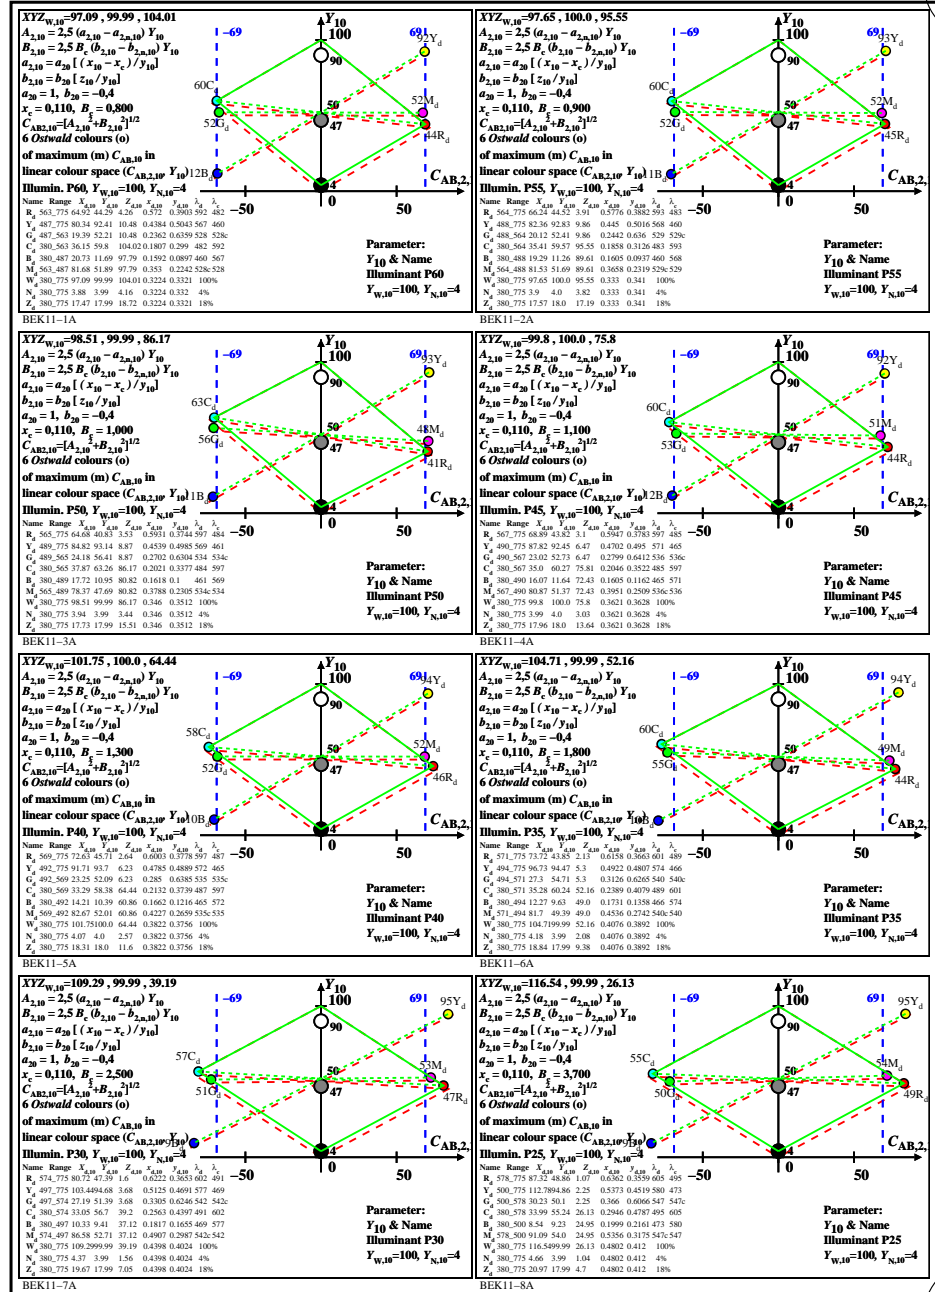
$XYZ_{W,10}$=97.09 , 99.99 , 104.01
$A_{2,10} = 2,5\ (a_{2,10} - a_{2,n,10})\ Y_{10}$
$B_{2,10} = 2,5\ B_c\ (b_{2,10} - b_{2,n,10})\ Y_{10}$
$a_{2,10} = a_{20}\ [\ (x_{10} - x_c) / y_{10}]$
$b_{2,10} = b_{20}\ [\ z_{10} / y_{10}]$
$a_{20} = 1,\ b_{20} = -0,4$
$x_c = 0,110,\ B_c = 0,800$
$C_{AB2,10}=[A_{2,10}^2+B_{2,10}^2]^{1/2}$
6 Ostwald colours (o)
of maximum (m) $C_{AB,10}$ in
linear colour space ($C_{AB,2,10}$, $Y_{10}$)
Illumin. P60, $Y_{W,10}$=100, $Y_{N,10}$=4

Name Range $x_{d,10}$ $Y_{d,10}$ $z_{d,10}$ $x_{d,10}$ $y_{d,10}$ $\lambda_d$ $\lambda_c$
$R_d$ 563_775 64.92 44.29 4.26 0.572 0.3903 592 482
$Y_d$ 487_775 80.34 92.41 10.48 0.4384 0.5043 567 460
$G_d$ 487_563 19.39 52.21 10.48 0.2362 0.6359 528 528c
$C_d$ 380_563 36.15 59.8 104.02 0.1807 0.299 482 592
$B_d$ 380_487 20.73 11.69 97.79 0.1592 0.0897 460 567
$M_d$ 563_487 81.68 51.89 97.79 0.353 0.2242 528c 528
$W_d$ 380_775 97.09 99.99 104.01 0.3224 0.3332 100%
$N_d$ 380_775 3.88 3.99 4.16 0.3224 0.332 4%
$Z_d$ 380_775 17.47 17.99 18.72 0.3224 0.3321 18%

$Y_{10}$ 100 90 50 47 4 −69 69 −50 0 50
92$Y_d$ 60$C_d$ 52$M_d$ 52$G_d$ 44$R_d$ 12$B_d$
$C_{AB,2,}$
Parameter:
$Y_{10}$ & Name
Illuminant P60
$Y_{W,10}$=100, $Y_{N,10}$=4
BEK11−1A

$XYZ_{W,10}$=97.65 , 100.0 , 95.55
$A_{2,10} = 2,5\ (a_{2,10} - a_{2,n,10})\ Y_{10}$
$B_{2,10} = 2,5\ B_c\ (b_{2,10} - b_{2,n,10})\ Y_{10}$
$a_{2,10} = a_{20}\ [\ (x_{10} - x_c) / y_{10}]$
$b_{2,10} = b_{20}\ [\ z_{10} / y_{10}]$
$a_{20} = 1,\ b_{20} = -0,4$
$x_c = 0,110,\ B_c = 0,900$
$C_{AB2,10}=[A_{2,10}^2+B_{2,10}^2]^{1/2}$
6 Ostwald colours (o)
of maximum (m) $C_{AB,10}$ in
linear colour space ($C_{AB,2,10}$, $Y_{10}$)
Illumin. P55, $Y_{W,10}$=100, $Y_{N,10}$=4

Name Range $x_{d,10}$ $Y_{d,10}$ $z_{d,10}$ $x_{d,10}$ $y_{d,10}$ $\lambda_d$ $\lambda_c$
$R_d$ 564_775 66.24 44.52 3.91 0.5776 0.3882 593 483
$Y_d$ 488_775 82.36 92.83 9.86 0.445 0.5016 568 460
$G_d$ 488_564 20.12 52.41 9.86 0.2442 0.636 529 529c
$C_d$ 380_564 35.41 59.57 95.55 0.1858 0.3126 483 593
$B_d$ 380_488 19.29 11.26 89.61 0.1605 0.0937 460 568
$M_d$ 564_488 81.53 51.69 89.61 0.3658 0.2319 529c 529
$W_d$ 380_775 97.65 100.0 95.55 0.333 0.341 100%
$N_d$ 380_775 3.9 4.0 3.82 0.333 0.341 4%
$Z_d$ 380_775 17.57 18.0 17.19 0.333 0.341 18%

$Y_{10}$ 100 90 50 47 4 −69 69 −50 0 50
93$Y_d$ 60$C_d$ 52$M_d$ 52$G_d$ 45$R_d$ 11$B_d$
$C_{AB,2,}$
Parameter:
$Y_{10}$ & Name
Illuminant P55
$Y_{W,10}$=100, $Y_{N,10}$=4
BEK11−2A

$XYZ_{W,10}$=98.51 , 99.99 , 86.17
$A_{2,10} = 2,5\ (a_{2,10} - a_{2,n,10})\ Y_{10}$
$B_{2,10} = 2,5\ B_c\ (b_{2,10} - b_{2,n,10})\ Y_{10}$
$a_{2,10} = a_{20}\ [\ (x_{10} - x_c) / y_{10}]$
$b_{2,10} = b_{20}\ [\ z_{10} / y_{10}]$
$a_{20} = 1,\ b_{20} = -0,4$
$x_c = 0,110,\ B_c = 1,000$
$C_{AB2,10}=[A_{2,10}^2+B_{2,10}^2]^{1/2}$
6 Ostwald colours (o)
of maximum (m) $C_{AB,10}$ in
linear colour space ($C_{AB,2,10}$, $Y_{10}$)
Illumin. P50, $Y_{W,10}$=100, $Y_{N,10}$=4

Name Range $x_{d,10}$ $Y_{d,10}$ $z_{d,10}$ $x_{d,10}$ $y_{d,10}$ $\lambda_d$ $\lambda_c$
$R_d$ 565_775 64.68 40.83 3.53 0.5937 0.3744 597 484
$Y_d$ 489_775 84.82 93.14 8.87 0.4539 0.4985 569 461
$G_d$ 489_565 24.18 56.41 8.87 0.2702 0.6304 534 534c
$C_d$ 380_565 37.63 63.26 86.17 0.2021 0.3377 484 597
$B_d$ 380_489 17.72 10.95 80.82 0.1618 0.1 461 569
$M_d$ 565_489 78.37 47.69 80.82 0.3788 0.2305 534c 534
$W_d$ 380_775 98.51 99.99 86.17 0.346 0.3512 100%
$N_d$ 380_775 3.94 3.99 3.44 0.346 0.3512 4%
$Z_d$ 380_775 17.73 17.99 15.51 0.346 0.3512 18%

$Y_{10}$ 100 90 50 47 4 −69 69 −50 0 50
93$Y_d$ 63$C_d$ 48$M_d$ 56$G_d$ 41$R_d$ 11$B_d$
$C_{AB,2,}$
Parameter:
$Y_{10}$ & Name
Illuminant P50
$Y_{W,10}$=100, $Y_{N,10}$=4
BEK11−3A

$XYZ_{W,10}$=99.8 , 100.0 , 75.8
$A_{2,10} = 2,5\ (a_{2,10} - a_{2,n,10})\ Y_{10}$
$B_{2,10} = 2,5\ B_c\ (b_{2,10} - b_{2,n,10})\ Y_{10}$
$a_{2,10} = a_{20}\ [\ (x_{10} - x_c) / y_{10}]$
$b_{2,10} = b_{20}\ [\ z_{10} / y_{10}]$
$a_{20} = 1,\ b_{20} = -0,4$
$x_c = 0,110,\ B_c = 1,100$
$C_{AB2,10}=[A_{2,10}^2+B_{2,10}^2]^{1/2}$
6 Ostwald colours (o)
of maximum (m) $C_{AB,10}$ in
linear colour space ($C_{AB,2,10}$, $Y_{10}$)
Illumin. P45, $Y_{W,10}$=100, $Y_{N,10}$=4

Name Range $x_{d,10}$ $Y_{d,10}$ $z_{d,10}$ $x_{d,10}$ $y_{d,10}$ $\lambda_d$ $\lambda_c$
$R_d$ 567_775 68.89 43.82 3.1 0.5947 0.3783 597 485
$Y_d$ 490_775 87.82 92.45 6.47 0.4702 0.495 571 465
$G_d$ 490_567 23.02 52.73 6.47 0.2799 0.6412 536 536c
$C_d$ 380_567 35.04 60.27 75.81 0.2046 0.3522 485 597
$B_d$ 380_490 16.07 11.64 72.43 0.1605 0.1162 465 571
$M_d$ 567_490 80.87 51.37 72.43 0.3951 0.2509 536c 536
$W_d$ 380_775 99.8 100.0 75.8 0.3621 0.3628 100%
$N_d$ 380_775 3.99 4.0 3.03 0.3621 0.3628 4%
$Z_d$ 380_775 17.96 18.0 13.64 0.3621 0.3628 18%

$Y_{10}$ 100 90 50 47 4 −69 69 −50 0 50
92$Y_d$ 60$C_d$ 51$M_d$ 53$G_d$ 44$R_d$ 12$B_d$
$C_{AB,2,}$
Parameter:
$Y_{10}$ & Name
Illuminant P45
$Y_{W,10}$=100, $Y_{N,10}$=4
BEK11−4A

$XYZ_{W,10}$=101.75 , 100.0 , 64.44
$A_{2,10} = 2,5\ (a_{2,10} - a_{2,n,10})\ Y_{10}$
$B_{2,10} = 2,5\ B_c\ (b_{2,10} - b_{2,n,10})\ Y_{10}$
$a_{2,10} = a_{20}\ [\ (x_{10} - x_c) / y_{10}]$
$b_{2,10} = b_{20}\ [\ z_{10} / y_{10}]$
$a_{20} = 1,\ b_{20} = -0,4$
$x_c = 0,110,\ B_c = 1,300$
$C_{AB2,10}=[A_{2,10}^2+B_{2,10}^2]^{1/2}$
6 Ostwald colours (o)
of maximum (m) $C_{AB,10}$ in
linear colour space ($C_{AB,2,10}$, $Y_{10}$)
Illumin. P40, $Y_{W,10}$=100, $Y_{N,10}$=4

Name Range $x_{d,10}$ $Y_{d,10}$ $z_{d,10}$ $x_{d,10}$ $y_{d,10}$ $\lambda_d$ $\lambda_c$
$R_d$ 569_775 72.63 45.71 2.64 0.6003 0.3778 597 487
$Y_d$ 492_775 91.71 93.7 6.23 0.4785 0.4889 572 465
$G_d$ 492_569 23.25 52.09 6.23 0.285 0.6385 535 535c
$C_d$ 380_569 33.29 58.38 64.44 0.2132 0.3739 487 597
$B_d$ 380_492 14.21 10.39 60.86 0.1662 0.1216 465 572
$M_d$ 569_492 82.67 52.01 60.86 0.4227 0.2659 535c 535
$W_d$ 380_775 101.75 100.0 64.44 0.3822 0.3756 100%
$N_d$ 380_775 4.07 4.0 2.57 0.3822 0.3756 4%
$Z_d$ 380_775 18.31 18.0 11.6 0.3822 0.3756 18%

$Y_{10}$ 100 90 50 47 4 −69 69 −50 0 50
94$Y_d$ 58$C_d$ 52$M_d$ 52$G_d$ 46$R_d$ 10$B_d$
$C_{AB,2,}$
Parameter:
$Y_{10}$ & Name
Illuminant P40
$Y_{W,10}$=100, $Y_{N,10}$=4
BEK11−5A

$XYZ_{W,10}$=104.71 , 99.99 , 52.16
$A_{2,10} = 2,5\ (a_{2,10} - a_{2,n,10})\ Y_{10}$
$B_{2,10} = 2,5\ B_c\ (b_{2,10} - b_{2,n,10})\ Y_{10}$
$a_{2,10} = a_{20}\ [\ (x_{10} - x_c) / y_{10}]$
$b_{2,10} = b_{20}\ [\ z_{10} / y_{10}]$
$a_{20} = 1,\ b_{20} = -0,4$
$x_c = 0,110,\ B_c = 1,800$
$C_{AB2,10}=[A_{2,10}^2+B_{2,10}^2]^{1/2}$
6 Ostwald colours (o)
of maximum (m) $C_{AB,10}$ in
linear colour space ($C_{AB,2,10}$, $Y_{10}$)
Illumin. P35, $Y_{W,10}$=100, $Y_{N,10}$=4

Name Range $x_{d,10}$ $Y_{d,10}$ $z_{d,10}$ $x_{d,10}$ $y_{d,10}$ $\lambda_d$ $\lambda_c$
$R_d$ 571_775 73.72 43.85 2.13 0.6158 0.3663 601 489
$Y_d$ 494_775 96.73 94.47 5.3 0.4922 0.4807 574 466
$G_d$ 494_571 27.3 54.71 5.3 0.3126 0.6265 540 540c
$C_d$ 380_571 35.28 60.24 52.16 0.2389 0.4079 489 601
$B_d$ 380_494 12.27 9.63 49.0 0.1731 0.1358 466 574
$M_d$ 571_494 81.7 49.39 49.0 0.4536 0.2742 540c 540
$W_d$ 380_775 104.71 99.99 52.16 0.4076 0.3892 100%
$N_d$ 380_775 4.18 3.99 2.08 0.4076 0.3892 4%
$Z_d$ 380_775 18.84 17.99 9.38 0.4076 0.3892 18%

$Y_{10}$ 100 90 50 47 4 −69 69 −50 0 50
94$Y_d$ 60$C_d$ 49$M_d$ 55$G_d$ 44$R_d$ 10$B_d$
$C_{AB,2,}$
Parameter:
$Y_{10}$ & Name
Illuminant P35
$Y_{W,10}$=100, $Y_{N,10}$=4
BEK11−6A

$XYZ_{W,10}$=109.29 , 99.99 , 39.19
$A_{2,10} = 2,5\ (a_{2,10} - a_{2,n,10})\ Y_{10}$
$B_{2,10} = 2,5\ B_c\ (b_{2,10} - b_{2,n,10})\ Y_{10}$
$a_{2,10} = a_{20}\ [\ (x_{10} - x_c) / y_{10}]$
$b_{2,10} = b_{20}\ [\ z_{10} / y_{10}]$
$a_{20} = 1,\ b_{20} = -0,4$
$x_c = 0,110,\ B_c = 2,500$
$C_{AB2,10}=[A_{2,10}^2+B_{2,10}^2]^{1/2}$
6 Ostwald colours (o)
of maximum (m) $C_{AB,10}$ in
linear colour space ($C_{AB,2,10}$, $Y_{10}$)
Illumin. P30, $Y_{W,10}$=100, $Y_{N,10}$=4

Name Range $x_{d,10}$ $Y_{d,10}$ $z_{d,10}$ $x_{d,10}$ $y_{d,10}$ $\lambda_d$ $\lambda_c$
$R_d$ 574_775 80.72 47.39 1.6 0.6222 0.3653 602 491
$Y_d$ 497_775 103.44 94.68 3.68 0.5125 0.4691 577 469
$G_d$ 497_574 27.19 51.39 3.68 0.3305 0.6246 542 542c
$C_d$ 380_574 33.05 56.7 39.2 0.2563 0.4397 491 602
$B_d$ 380_497 10.33 9.41 37.12 0.1817 0.1655 469 577
$M_d$ 574_497 86.58 52.71 37.12 0.4907 0.2987 542c 542
$W_d$ 380_775 109.29 99.99 39.19 0.4398 0.4024 100%
$N_d$ 380_775 4.37 3.99 1.56 0.4398 0.4024 4%
$Z_d$ 380_775 19.67 17.99 7.05 0.4398 0.4024 18%

$Y_{10}$ 100 90 50 47 4 −69 69 −50 0 50
95$Y_d$ 57$C_d$ 53$M_d$ 51$G_d$ 47$R_d$ 9$B_d$
$C_{AB,2,}$
Parameter:
$Y_{10}$ & Name
Illuminant P30
$Y_{W,10}$=100, $Y_{N,10}$=4
BEK11−7A

$XYZ_{W,10}$=116.54 , 99.99 , 26.13
$A_{2,10} = 2,5\ (a_{2,10} - a_{2,n,10})\ Y_{10}$
$B_{2,10} = 2,5\ B_c\ (b_{2,10} - b_{2,n,10})\ Y_{10}$
$a_{2,10} = a_{20}\ [\ (x_{10} - x_c) / y_{10}]$
$b_{2,10} = b_{20}\ [\ z_{10} / y_{10}]$
$a_{20} = 1,\ b_{20} = -0,4$
$x_c = 0,110,\ B_c = 3,700$
$C_{AB2,10}=[A_{2,10}^2+B_{2,10}^2]^{1/2}$
6 Ostwald colours (o)
of maximum (m) $C_{AB,10}$ in
linear colour space ($C_{AB,2,10}$, $Y_{10}$)
Illumin. P25, $Y_{W,10}$=100, $Y_{N,10}$=4

Name Range $x_{d,10}$ $Y_{d,10}$ $z_{d,10}$ $x_{d,10}$ $y_{d,10}$ $\lambda_d$ $\lambda_c$
$R_d$ 578_775 87.32 48.86 1.07 0.6362 0.3559 605 495
$Y_d$ 500_775 112.78 94.86 2.25 0.5373 0.4519 580 473
$G_d$ 500_578 30.23 50.1 2.25 0.366 0.6066 547 547c
$C_d$ 380_578 33.99 55.24 26.13 0.2946 0.4787 495 605
$B_d$ 380_500 8.54 9.23 24.95 0.1999 0.2161 473 580
$M_d$ 578_500 91.09 54.0 24.95 0.5356 0.3175 547c 547
$W_d$ 380_775 116.54 99.99 26.13 0.4802 0.412 100%
$N_d$ 380_775 4.66 3.99 1.04 0.4802 0.412 4%
$Z_d$ 380_775 20.97 17.99 4.7 0.4802 0.412 18%

$Y_{10}$ 100 90 50 47 4 −69 69 −50 0 50
95$Y_d$ 55$C_d$ 54$M_d$ 50$G_d$ 49$R_d$ 9$B_d$
$C_{AB,2,}$
Parameter:
$Y_{10}$ & Name
Illuminant P25
$Y_{W,10}$=100, $Y_{N,10}$=4
BEK11−8A